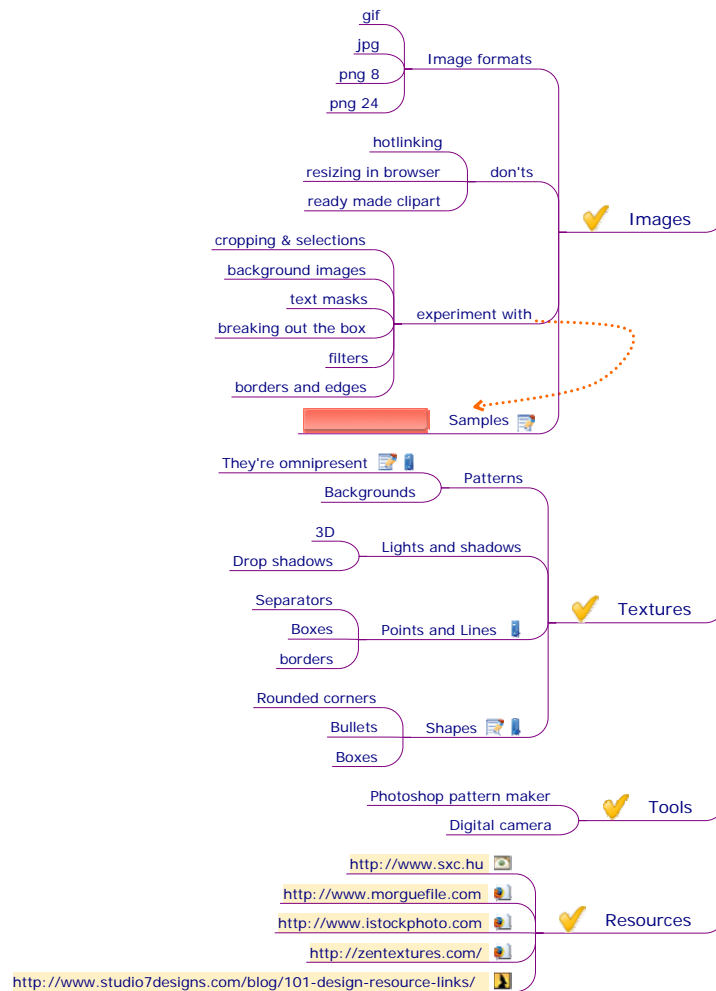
gif
jpg
png 8
png 24
Image formats

hotlinking
resizing in browser
ready made clipart
don'ts

Images

cropping & selections
background images
text masks
breaking out the box
filters
borders and edges
experiment with

Samples

They're omnipresent
Backgrounds
Patterns

3D
Drop shadows
Lights and shadows

Textures

Separators
Boxes
borders
Points and Lines

Rounded corners
Bullets
Boxes
Shapes

Photoshop pattern maker
Digital camera
Tools

http://www.sxc.hu
http://www.morguefile.com
http://www.istockphoto.com
http://zentextures.com/
http://www.studio7designs.com/blog/101-design-resource-links/
Resources